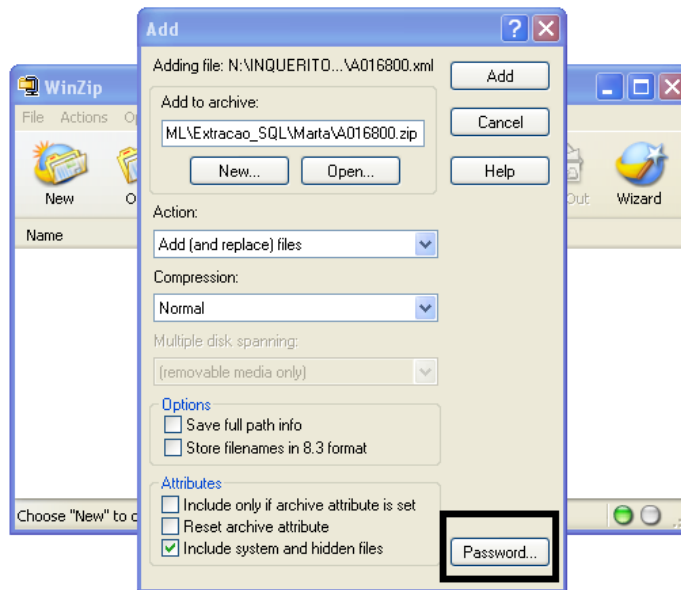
Add

WinZip

File Actions O

New O

Out Wizard

Name

Choose "New" to c

Adding file: N:\INQUERITO...\A016800.xml

Add to archive:

ML\Extracao_SQL\Marta\A016800.zip

New... Open...

Add

Cancel

Help

Action:

Add (and replace) files

Compression:

Normal

Multiple disk spanning:

(removable media only)

Options

Save full path info

Store filenames in 8.3 format

Attributes

Include only if archive attribute is set

Reset archive attribute

Include system and hidden files

Password...